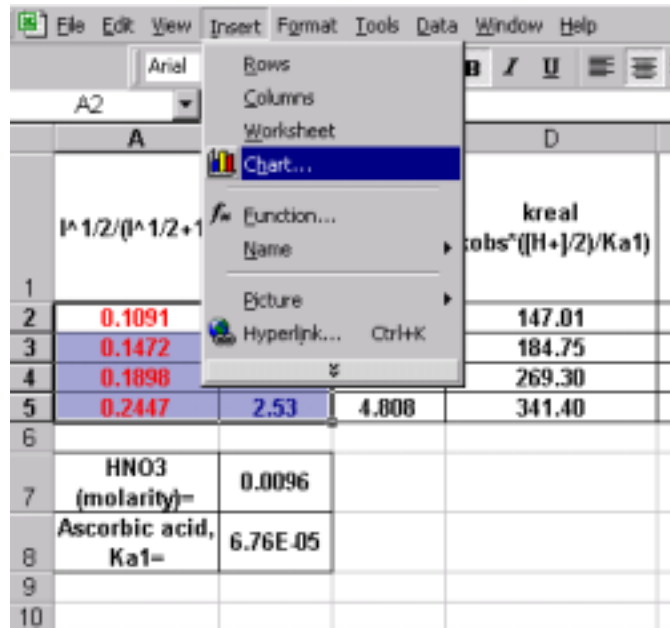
File Edit View Insert Format Tools Data Window Help

Arial

B I U

A2

Rows
Columns
Worksheet
Chart...
Function...
Name
Picture
Hyperlink... Ctrl+K

| | A | | | D |
|---|---|---|---|---|
| 1 | I^1/2/(I^1/2+1 | | | kreal kobs*([H+]/2)/Ka1) |
| 2 | 0.1091 | | | 147.01 |
| 3 | 0.1472 | | | 184.75 |
| 4 | 0.1898 | | | 269.30 |
| 5 | 0.2447 | 2.53 | 4.808 | 341.40 |
| 6 | | | | |
| 7 | HNO3 (molarity)= | 0.0096 | | |
| 8 | Ascorbic acid, Ka1= | 6.76E-05 | | |
| 9 | | | | |
| 10 | | | | |